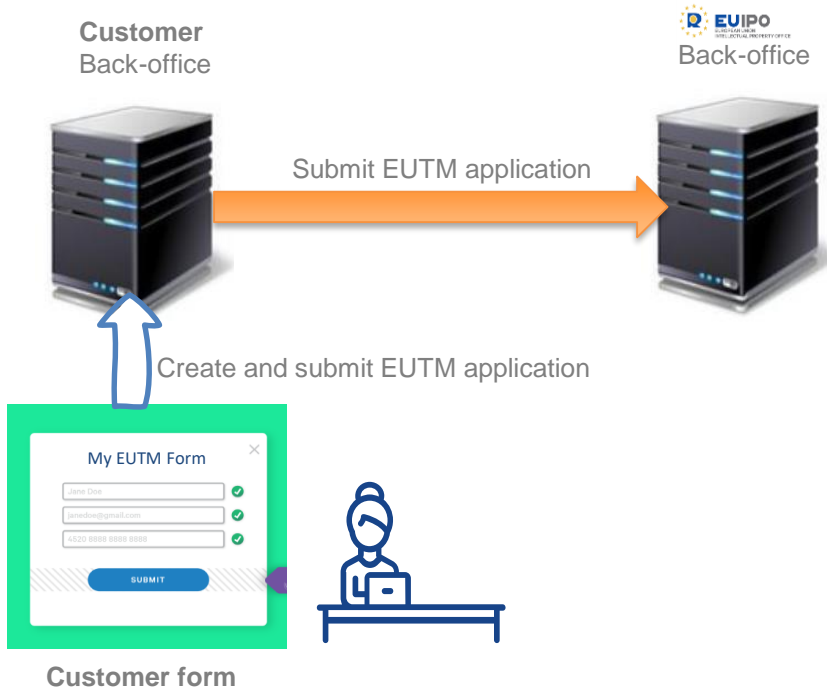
**Customer**
Back-office

EUIPO
EUROPEAN UNION INTELLECTUAL PROPERTY OFFICE
Back-office

Submit EUTM application

Create and submit EUTM application

My EUTM Form

Jane Doe

janedoe@gmail.com

4520 8888 8888 8888

SUBMIT

**Customer form**